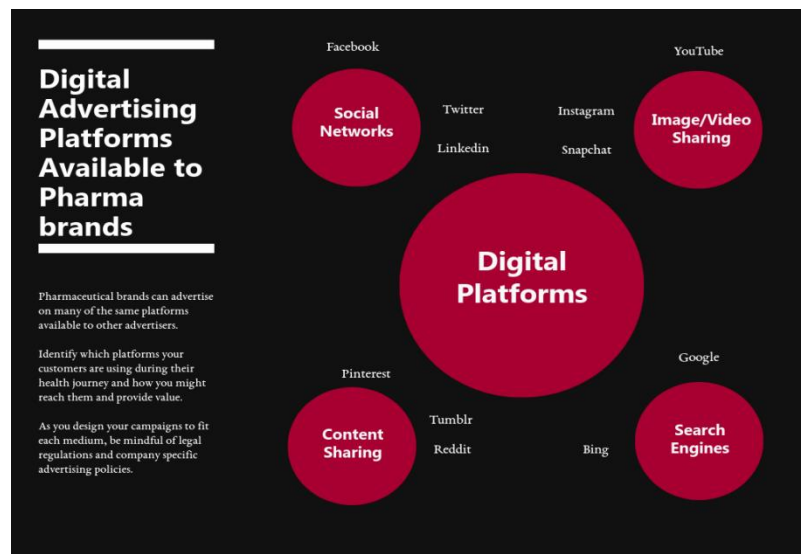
Digital Advertising Platforms Available to Pharma brands

Pharmaceutical brands can advertise on many of the same platforms available to other advertisers.

Identify which platforms your customers are using during their health journey and how you might reach them and provide value.

As you design your campaigns to fit each medium, be mindful of legal regulations and company specific advertising policies.

Facebook

Social Networks

Twitter

Linkedin

YouTube

Instagram

Image/Video Sharing

Snapchat

Digital Platforms

Google

Pinterest

Content Sharing

Tumblr

Reddit

Bing

Search Engines